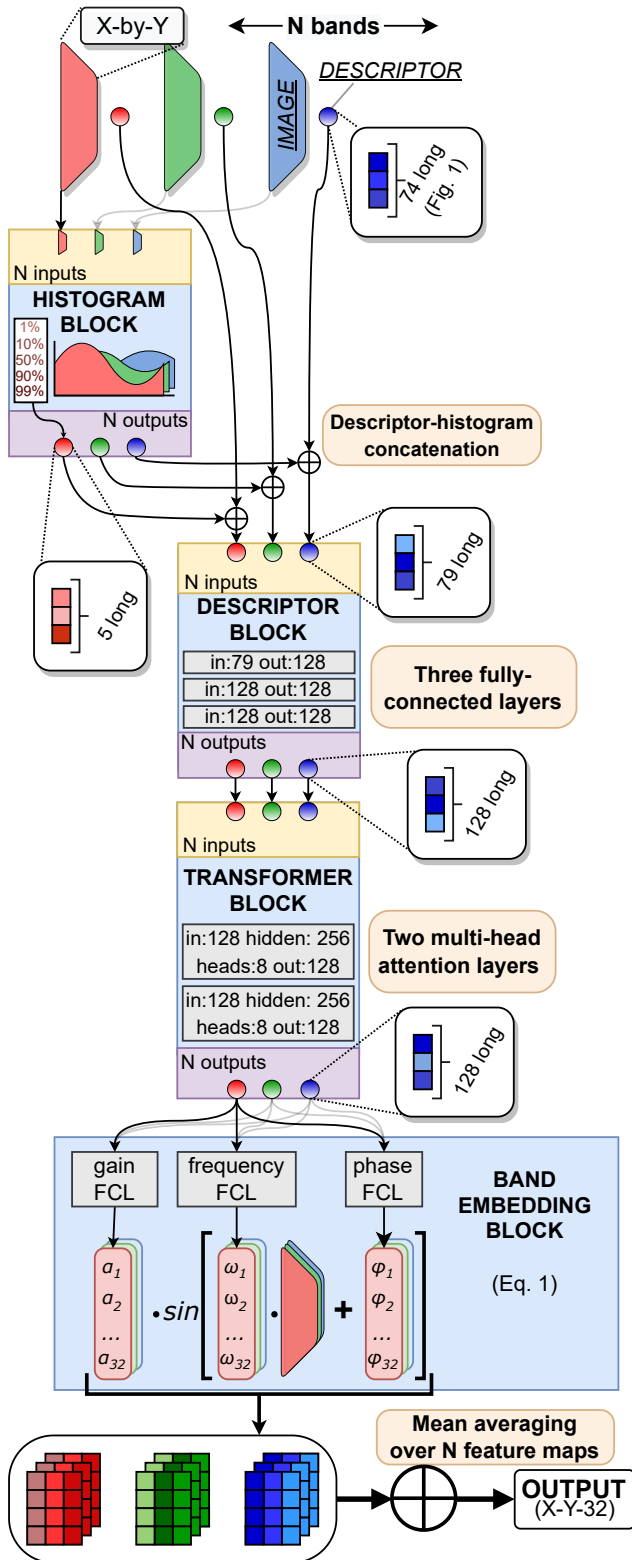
X-by-Y

N bands

IMAGE

DESCRIPTOR

74 long (Fig. 1)

N inputs

HISTOGRAM BLOCK

1%
10%
50%
90%
99%

N outputs

Descriptor-histogram concatenation

5 long

79 long

N inputs

DESCRIPTOR BLOCK

in:79 out:128

in:128 out:128

in:128 out:128

Three fully-connected layers

N outputs

128 long

N inputs

TRANSFORMER BLOCK

in:128 hidden: 256 heads:8 out:128

in:128 hidden: 256 heads:8 out:128

Two multi-head attention layers

N outputs

128 long

gain FCL

frequency FCL

phase FCL

BAND EMBEDDING BLOCK

(Eq. 1)

$a_1$ $a_2$ ... $a_{32}$ $\cdot sin$ $\omega_1$ $\omega_2$ ... $\omega_{32}$ $\cdot$ + $\varphi_1$ $\varphi_2$ ... $\varphi_{32}$

Mean averaging over N feature maps

OUTPUT (X-Y-32)